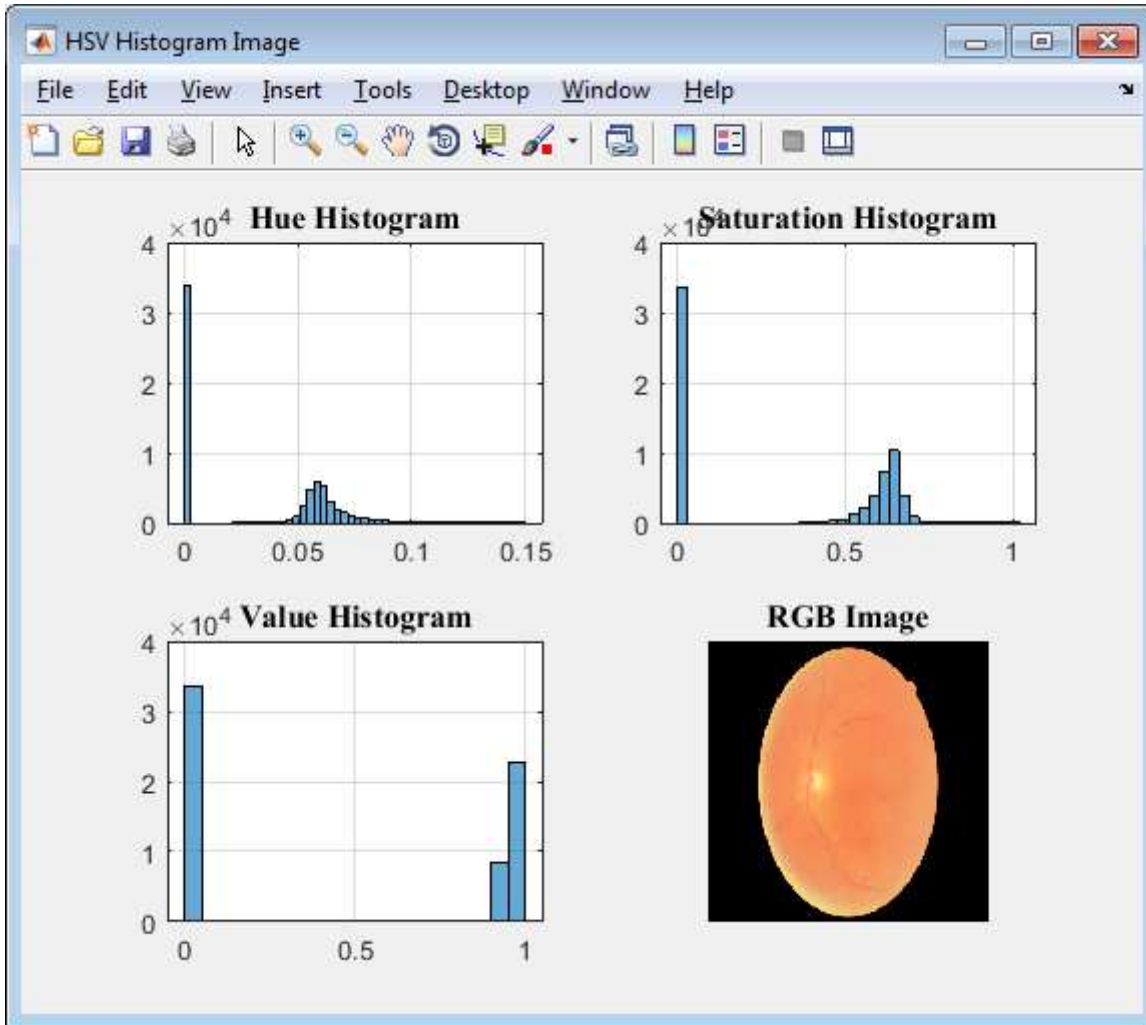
HSV Histogram Image

File Edit View Insert Tools Desktop Window Help

Hue Histogram

$\times 10^4$

4
3
2
1
0

0 0.05 0.1 0.15

Saturation Histogram

$\times 10^4$

4
3
2
1
0

0 0.5 1

Value Histogram

$\times 10^4$

4
3
2
1
0

0 0.5 1

RGB Image